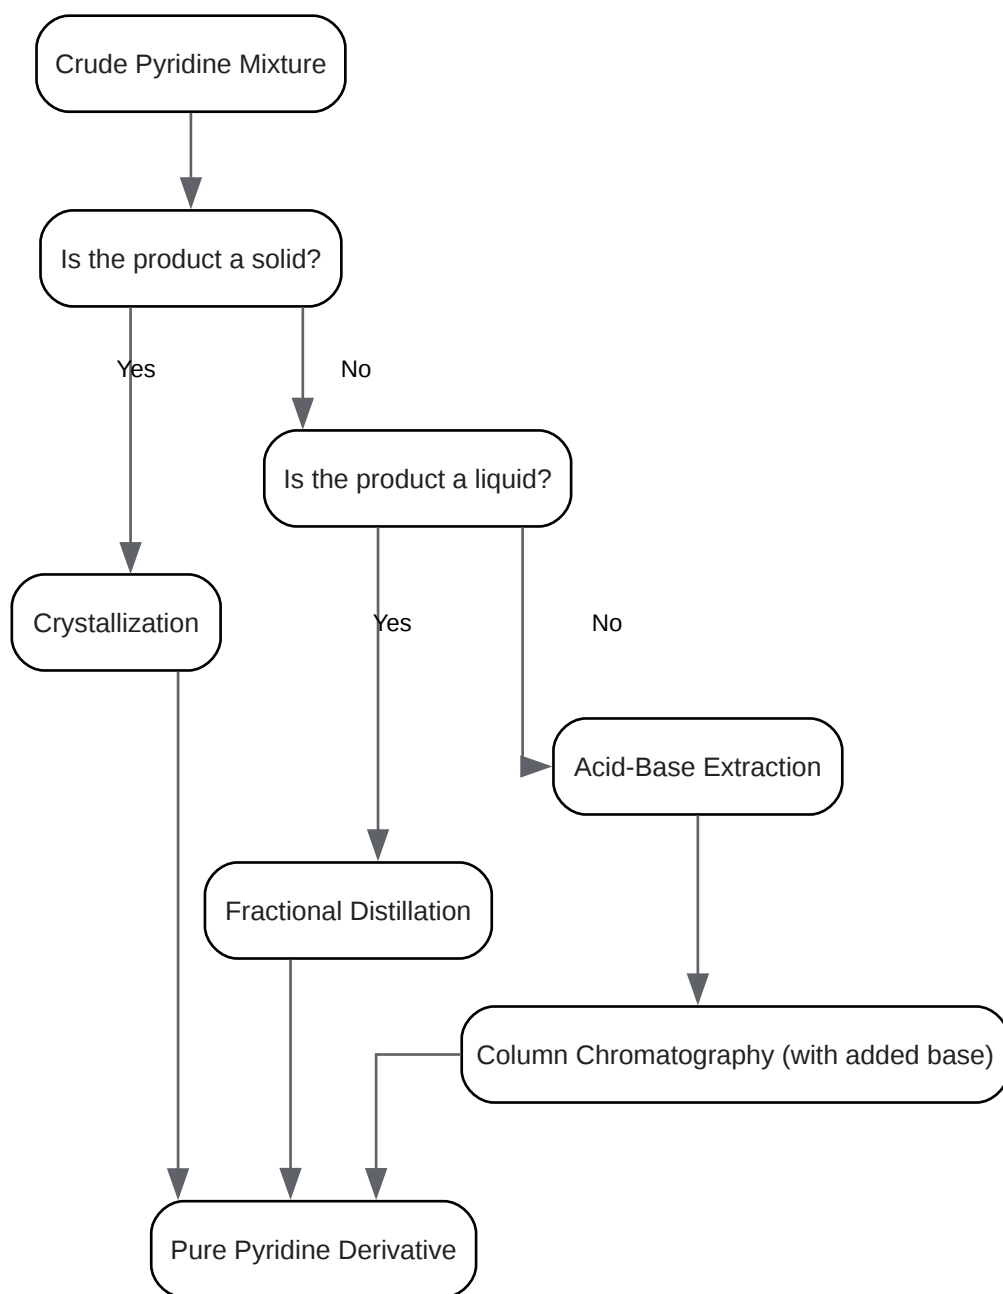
Crude Pyridine Mixture

Is the product a solid?

Yes

No

Is the product a liquid?

Crystallization

Yes

No

Acid-Base Extraction

Fractional Distillation

Column Chromatography (with added base)

Pure Pyridine Derivative